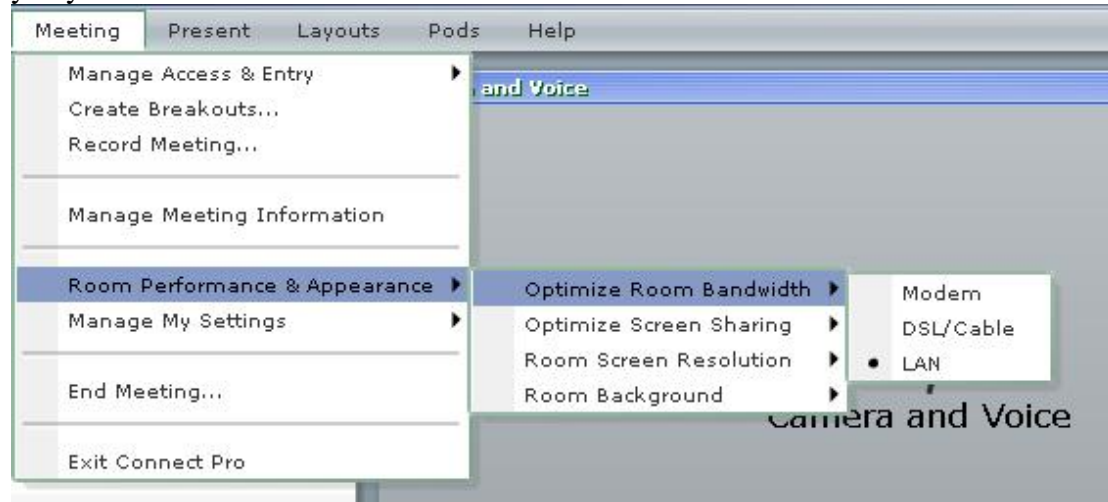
Meeting Present Layouts Pods Help

Manage Access & Entry
Create Breakouts...
Record Meeting...

Manage Meeting Information

Room Performance & Appearance
Manage My Settings

End Meeting...

Exit Connect Pro

and Voice

Optimize Room Bandwidth
Optimize Screen Sharing
Room Screen Resolution
Room Background

Modem
DSL/Cable
LAN

Camera and Voice